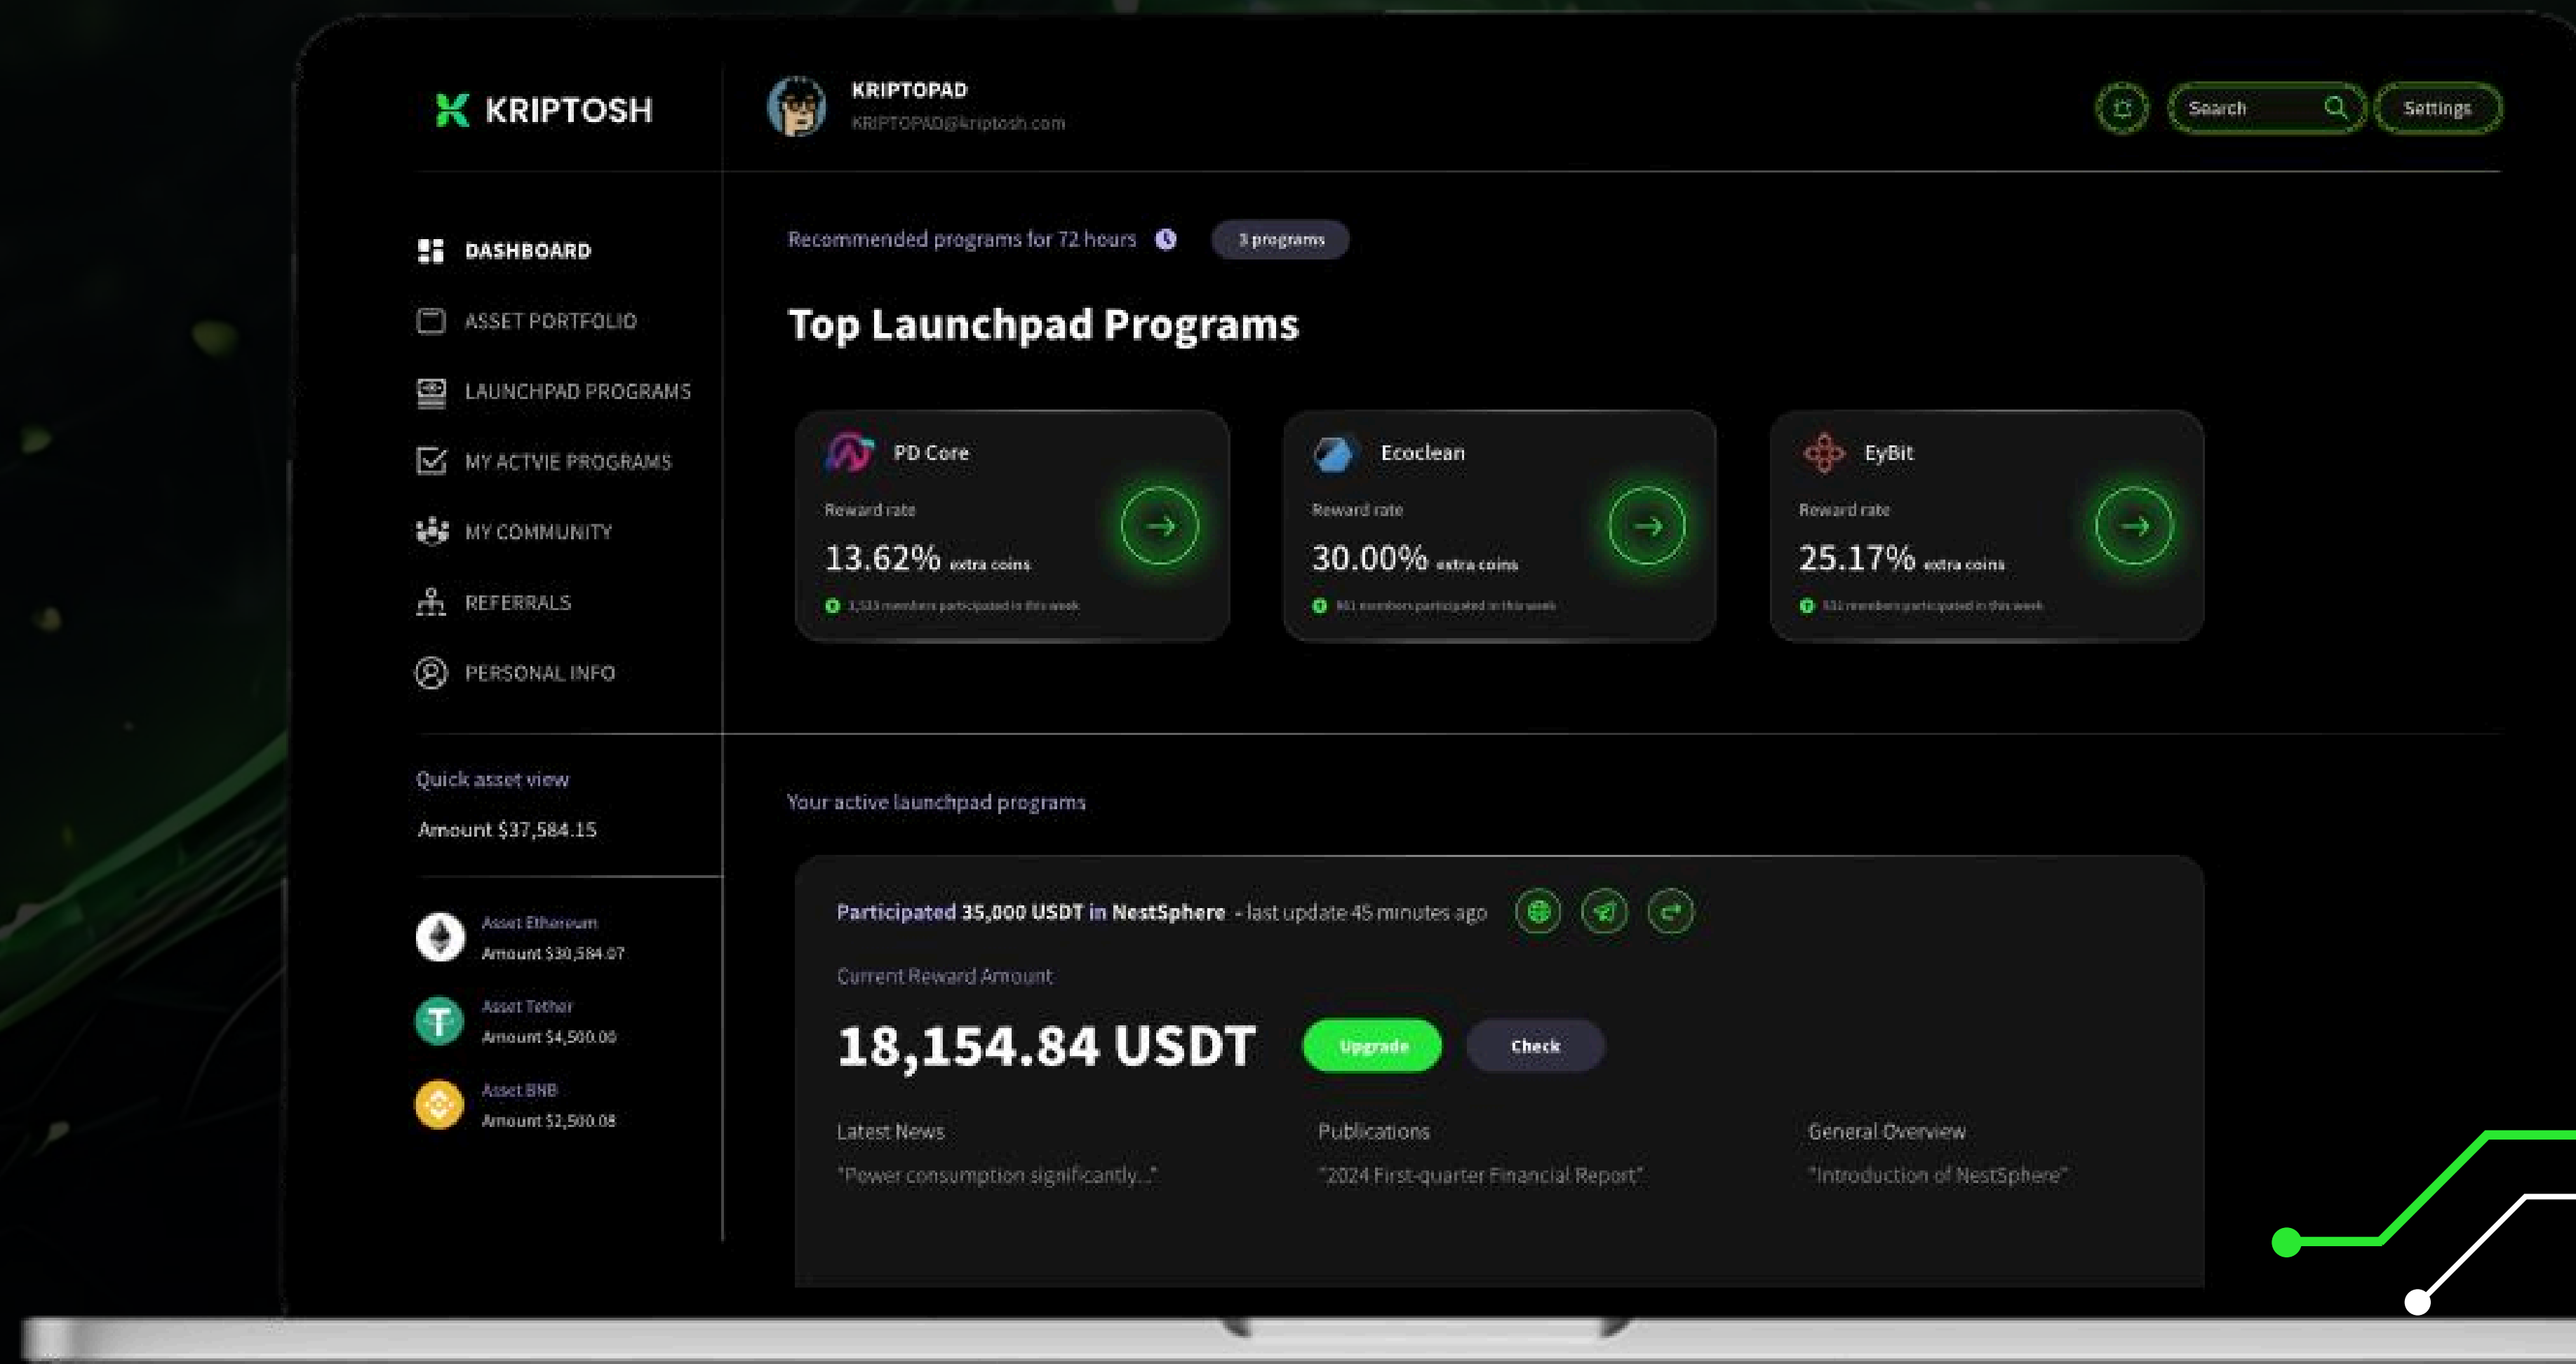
KRIPTOSH

KRIPTOPAD
KRIPTOPAD@kriptosh.com

Search
Settings

DASHBOARD
ASSET PORTFOLIO
LAUNCHPAD PROGRAMS
MY ACTVIE PROGRAMS
MY COMMUNITY
REFERRALS
PERSONAL INFO

Recommended programs for 72 hours
3 programs

Top Launchpad Programs

PD Core
Reward rate
13.62% extra coins
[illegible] members participated in this week

Ecoclean
Reward rate
30.00% extra coins
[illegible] members participated in this week

EyBit
Reward rate
25.17% extra coins
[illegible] members participated in this week

Quick asset view
Amount $37,584.15

Asset Ethereum
Amount $30,584.07
Asset Tether
Amount $4,500.06
Asset BNB
Amount $2,500.08

Your active launchpad programs

Participated 35,000 USDT in NestSphere - last update 45 minutes ago

Current Reward Amount
18,154.84 USDT
Upgrade
Check

Latest News
"Power consumption significantly..."

Publications
"2024 First-quarter Financial Report"

General Overview
"Introduction of NestSphere"